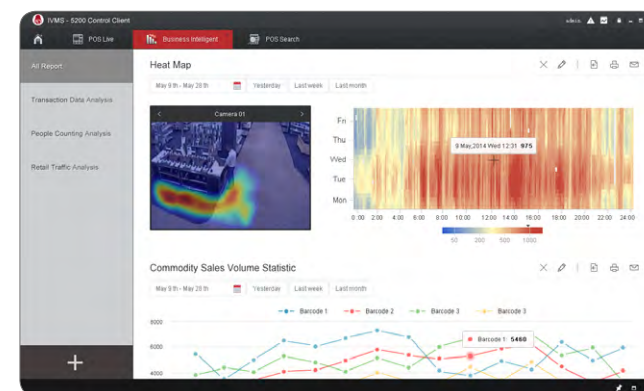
IVMS - 5200 Control Client

admin

POS Live

Business Intelligent

POS Search

All Report

Transaction Data Analysis

People Counting Analysis

Retail Traffic Analysis

+

Heat Map

May 9th - May 28 th

Yesterday

Last week

Last month

Camera 01

Fri

Thu

Wed

Tue

Mon

9 May,2014 Wed 12:31 975

0:00 2:00 4:00 6:00 8:00 10:00 12:00 14:00 16:00 18:00 20:00 22:00 24:00

50 200 500 1000

Commodity Sales Volume Statistic

May 9th - May 28 th

Yesterday

Last week

Last month

Barcode 1

Barcode 2

Barcode 3

Barcode 3

8000

6000

4000

Barcode 1 5460